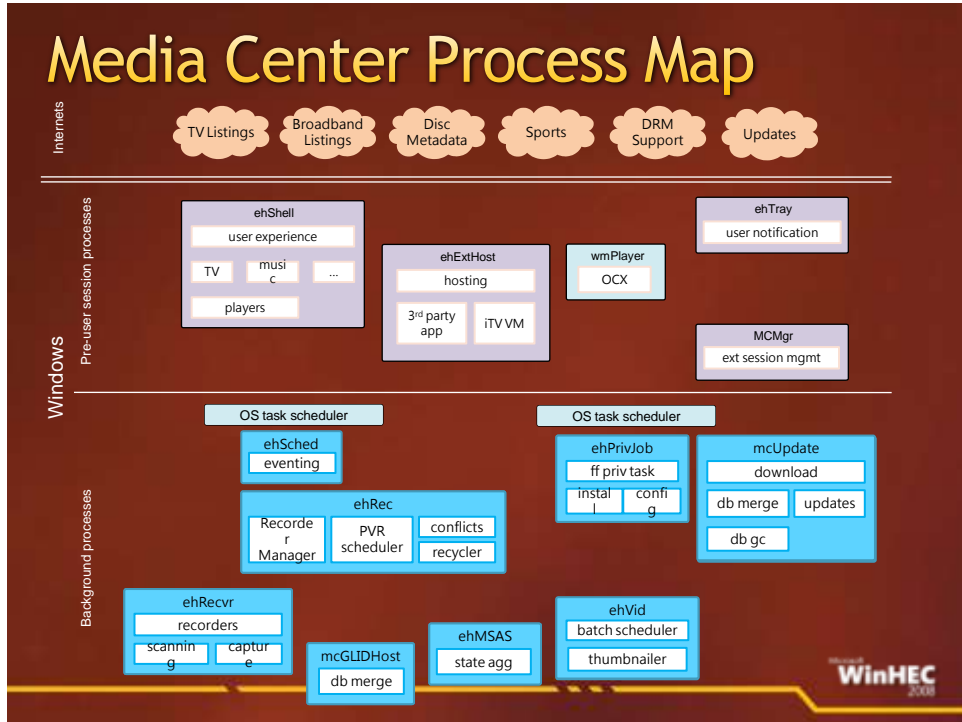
Media Center Process Map

Internets

TV Listings

Broadband Listings

Disc Metadata

Sports

DRM Support

Updates

Windows

Pre-user session processes

ehShell

user experience

TV

music

...

players

ehExtHost

hosting

3rd party app

iTV VM

wmPlayer

OCX

ehTray

user notification

MCMgr

ext session mgmt

Background processes

OS task scheduler

ehSched

eventing

ehRec

Recorder Manager

PVR scheduler

conflicts

recycler

OS task scheduler

ehPrivJob

ff priv task

install

config

mcUpdate

download

db merge

updates

db gc

ehRecvr

recorders

scanning

capture

mcGLIDHost

db merge

ehMSAS

state agg

ehVid

batch scheduler

thumbnailer

Microsoft WinHEC 2008